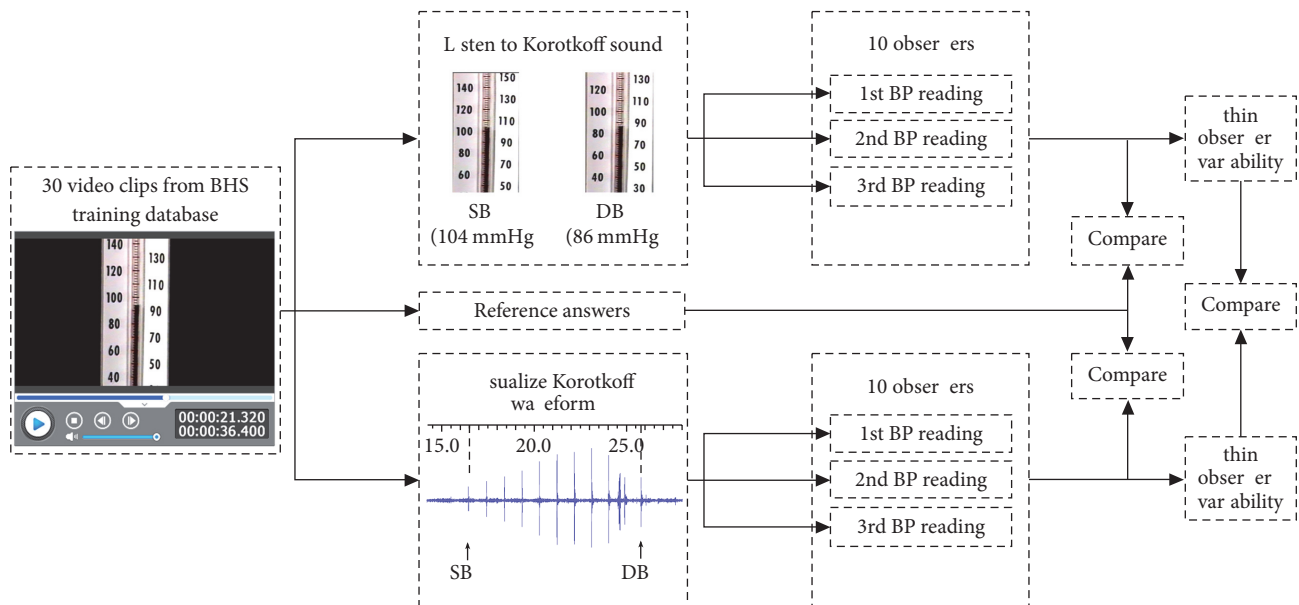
30 video clips from BHS training database

140
120
100
80
60
40

130
110
90
70
50

00:00:21.320
00:00:36.400

L sten to Korotkoff sound

140
120
100
80
60

150
130
110
90
70
50

120
100
80
60
40

130
110
90
70
50
30

SB
(104 mmHg

DB
(86 mmHg

Reference answers

sualize Korotkoff wa eform

15.0
20.0
25.0

SB
DB

10 obser ers

1st BP reading
2nd BP reading
3rd BP reading

10 obser ers

1st BP reading
2nd BP reading
3rd BP reading

Compare

Compare

thin obser er var ability

Compare

thin obser er var ability